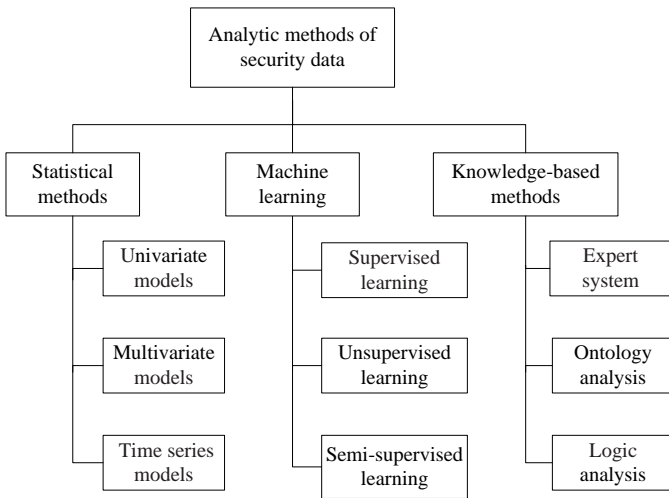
Analytic methods of security data

Statistical methods

Univariate models

Multivariate models

Time series models

Machine learning

Supervised learning

Unsupervised learning

Semi-supervised learning

Knowledge-based methods

Expert system

Ontology analysis

Logic analysis